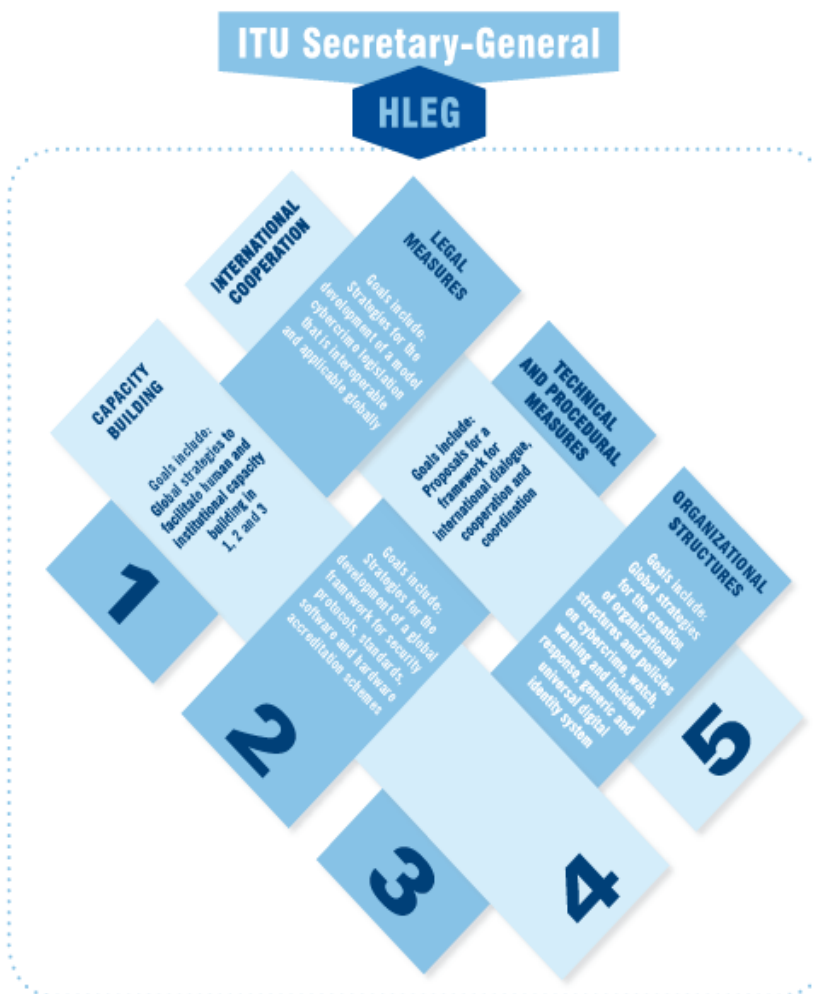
ITU Secretary-General

HLEG

INTERNATIONAL COOPERATION

LEGAL MEASURES

Goals include: Strategies for the development of a model cybercrime legislation that is interoperable and applicable globally

CAPACITY BUILDING

Goals include: Global strategies to facilitate human and institutional capacity building in 1, 2 and 3

TECHNICAL AND PROCEDURAL MEASURES

Goals include: Proposals for a framework for international dialogue, cooperation and coordination

ORGANIZATIONAL STRUCTURES

Goals include: Global strategies for the creation of organizational structures and policies on cybercrime, watch, warning and incident response, generic and universal digital identity system

Goals include: Strategies for the development of a global framework for security protocols, standards, software and hardware accreditation schemes

1

2

3

4

5